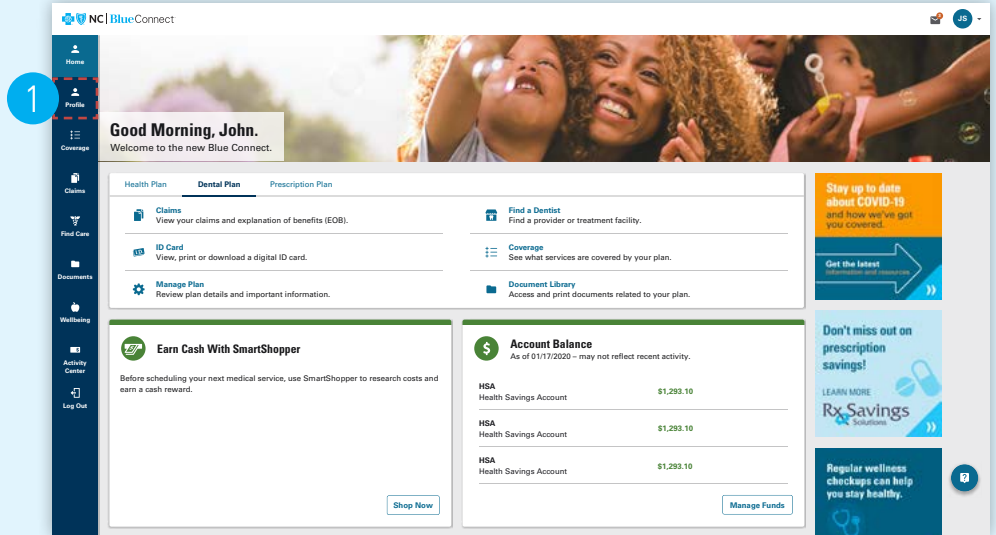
NC | BlueConnect

JS

Home
1
Profile
Coverage
Claims
Find Care
Documents
Wellbeing
Activity Center
Log Out

Good Morning, John.
Welcome to the new Blue Connect.

Health Plan | Dental Plan | Prescription Plan

Claims
View your claims and explanation of benefits (EOB).

Find a Dentist
Find a provider or treatment facility.

ID Card
View, print or download a digital ID card.

Coverage
See what services are covered by your plan.

Manage Plan
Review plan details and important information.

Document Library
Access and print documents related to your plan.

Earn Cash With SmartShopper

Before scheduling your next medical service, use SmartShopper to research costs and earn a cash reward.

Shop Now

Account Balance
As of 01/17/2020 – may not reflect recent activity.

| | |
|---|---|
| HSA Health Savings Account | $1,293.10 |
| HSA Health Savings Account | $1,293.10 |
| HSA Health Savings Account | $1,293.10 |

Manage Funds

Stay up to date about COVID-19 and how we've got you covered.

Get the latest information and resources

Don't miss out on prescription savings!

LEARN MORE
Rx Savings Solutions

Regular wellness checkups can help you stay healthy.

?